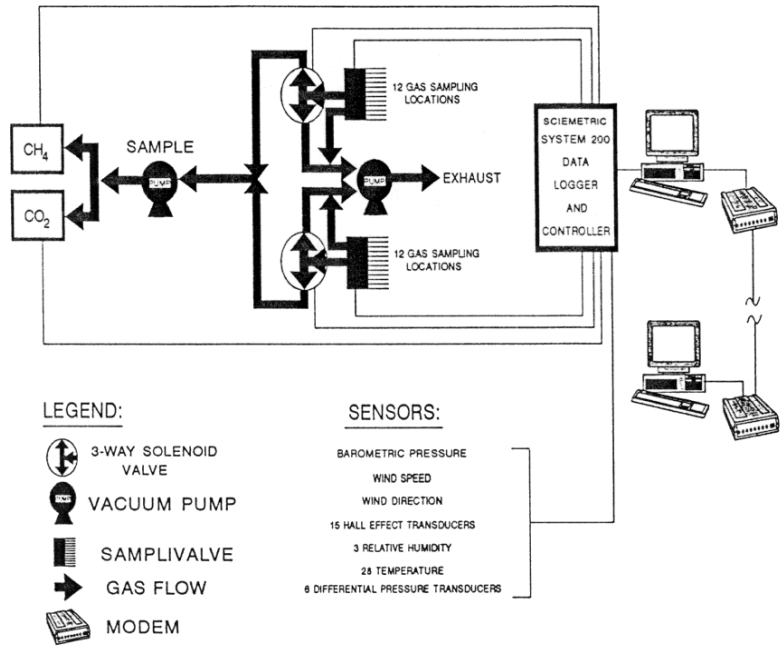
$CH_4$

$CO_2$

SAMPLE

PUMP

12 GAS SAMPLING LOCATIONS

PUMP

EXHAUST

12 GAS SAMPLING LOCATIONS

SCIEMETRIC SYSTEM 200 DATA LOGGER AND CONTROLLER

LEGEND:

3-WAY SOLENOID VALVE

PUMP

VACUUM PUMP

SAMPLIVALVE

GAS FLOW

MODEM

SENSORS:

BAROMETRIC PRESSURE

WIND SPEED

WIND DIRECTION

15 HALL EFFECT TRANSDUCERS

3 RELATIVE HUMIDITY

28 TEMPERATURE

6 DIFFERENTIAL PRESSURE TRANSDUCERS